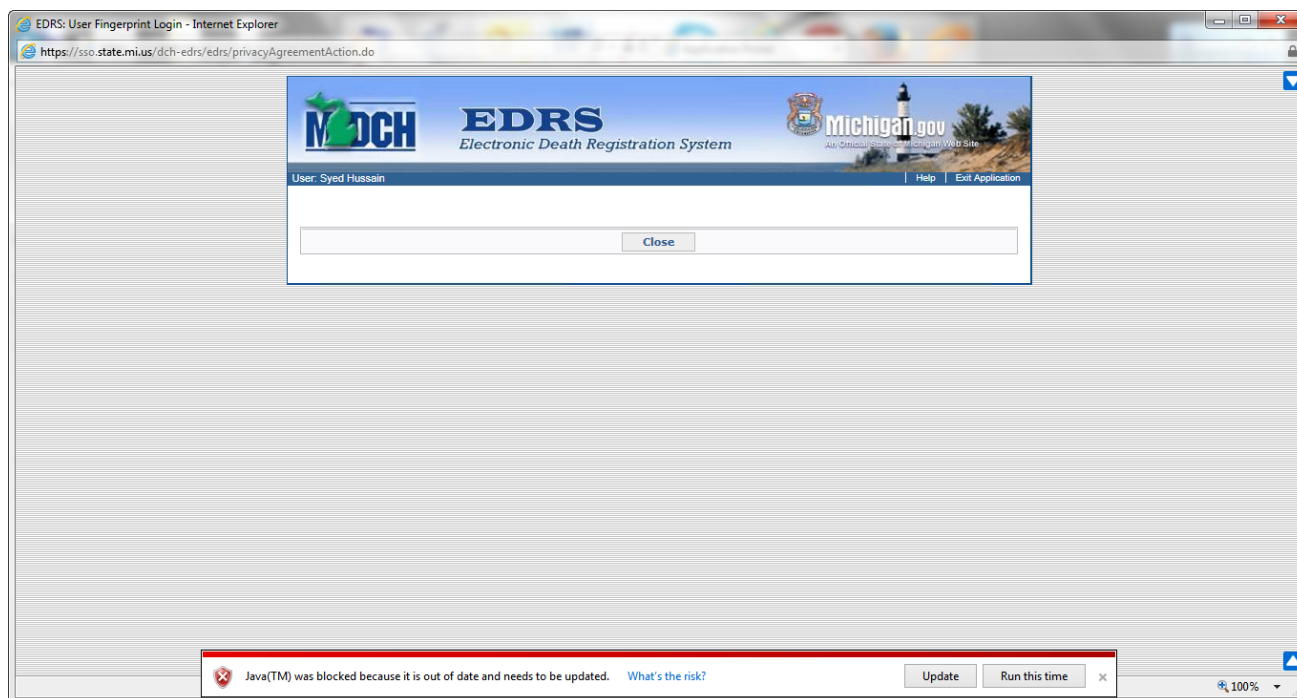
EDRS: User Fingerprint Login - Internet Explorer

https://sso.state.mi.us/dch-edrs/edrs/privacyAgreementAction.do

MDCH

EDRS
Electronic Death Registration System

Michigan.gov
An Official State of Michigan Web Site

User: Syed Hussain

Help | Exit Application

Close

Java(TM) was blocked because it is out of date and needs to be updated. What's the risk?

Update

Run this time

×

100%